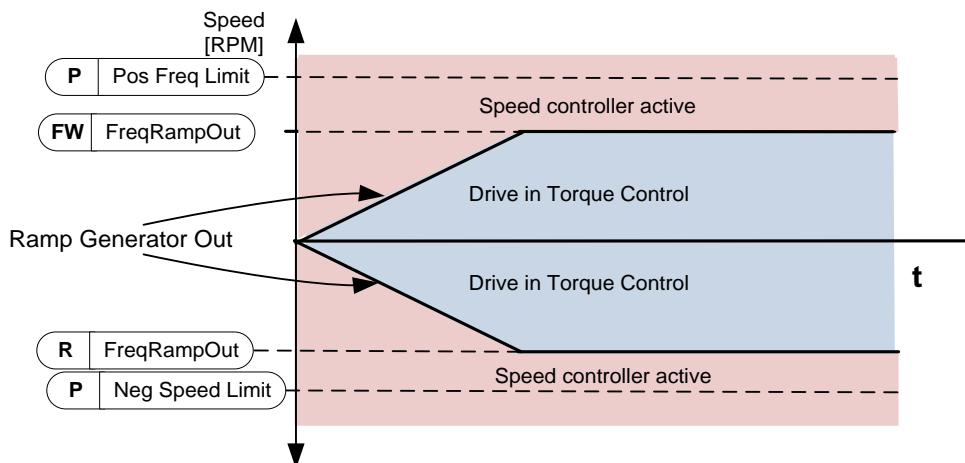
Speed
[RPM]

P | Pos Freq Limit

Speed controller active

FW | FreqRampOut

Drive in Torque Control

Ramp Generator Out

Drive in Torque Control

t

R | FreqRampOut

P | Neg Speed Limit

Speed controller active